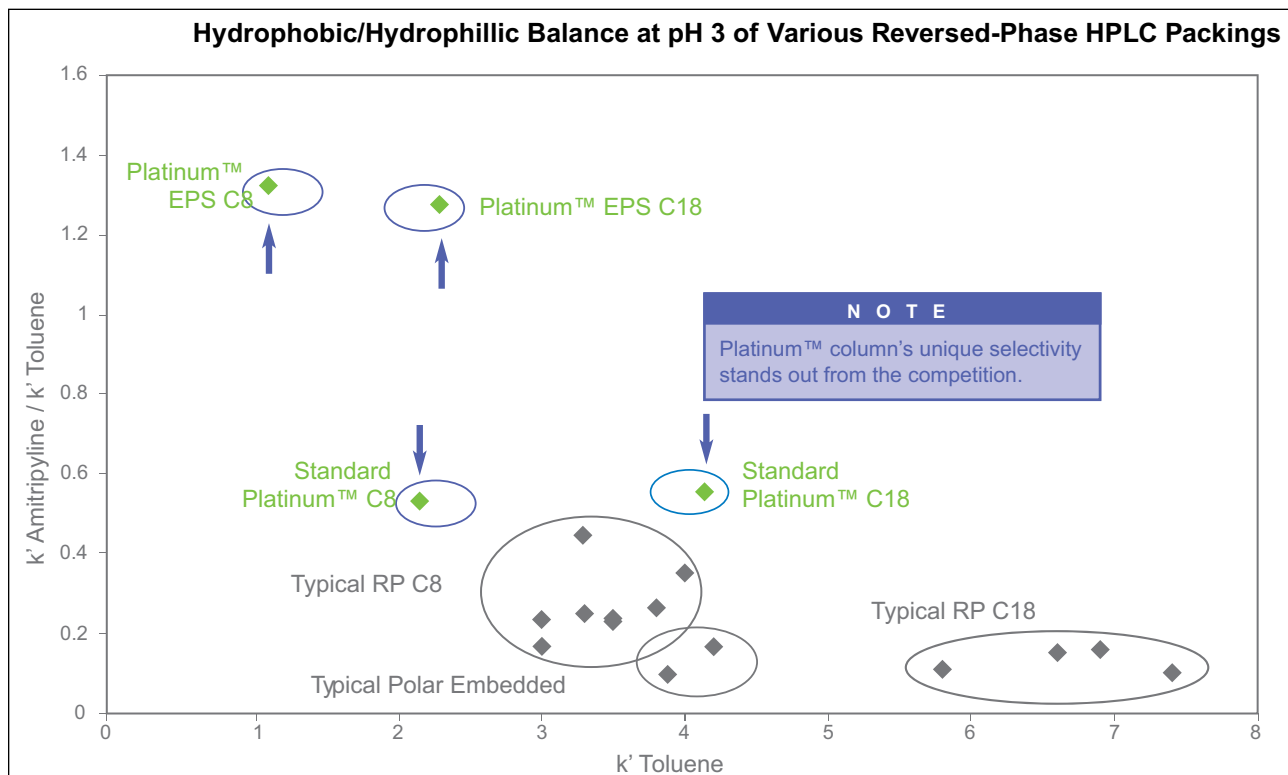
Hydrophobic/Hydrophillic Balance at pH 3 of Various Reversed-Phase HPLC Packings

1.6
1.4
1.2
1
0.8
0.6
0.4
0.2
0

k' Amitripyline / k' Toluene

Platinum™ EPS C8

Platinum™ EPS C18

NOTE

Platinum™ column's unique selectivity stands out from the competition.

Standard Platinum™ C8

Standard Platinum™ C18

Typical RP C8

Typical RP C18

Typical Polar Embedded

0 1 2 3 4 5 6 7 8

k' Toluene